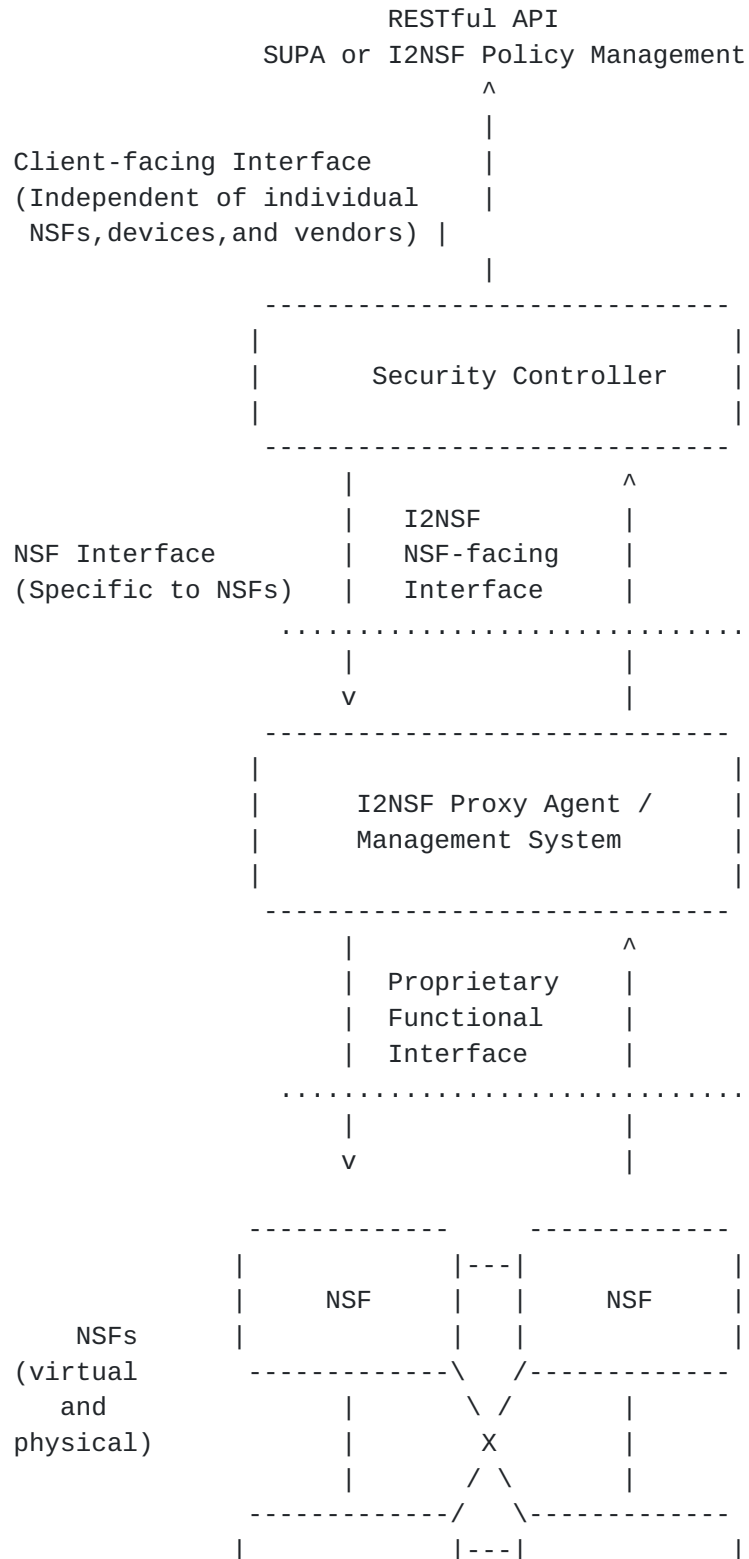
RESTful API
SUPA or I2NSF Policy Management

Client-facing Interface
(Independent of individual
NSFs,devices,and vendors)

Security Controller

NSF Interface
(Specific to NSFs)

I2NSF
NSF-facing
Interface

v

I2NSF Proxy Agent /
Management System

Proprietary
Functional
Interface

v

NSF

NSF

NSFs
(virtual
and
physical)

X